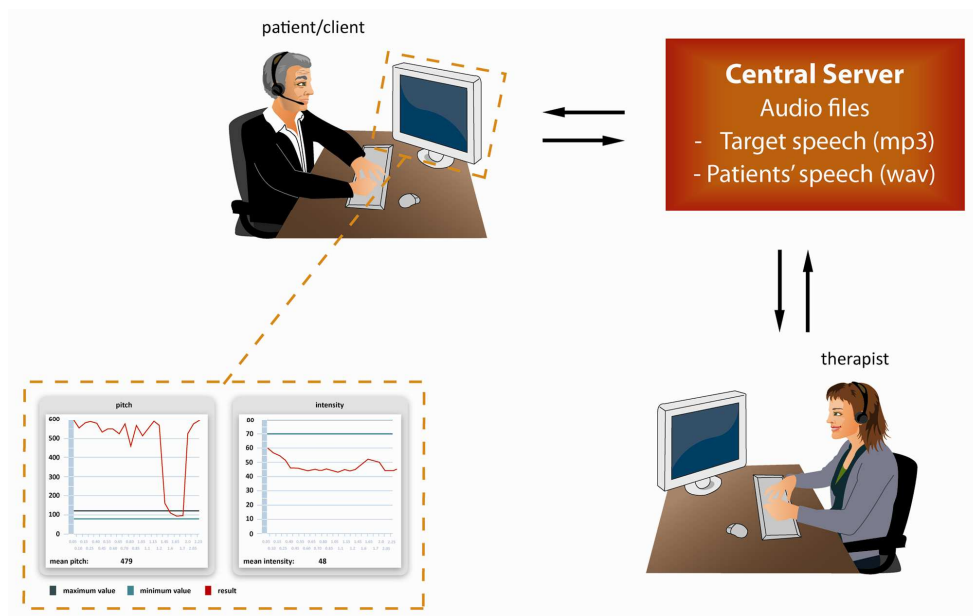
patient/client

Central Server
Audio files
- Target speech (mp3)
- Patients' speech (wav)

therapist

pitch
600
500
400
300
200
100
0
mean pitch: 479

intensity
80
70
60
50
40
30
20
10
0
mean intensity: 48

maximum value minimum value result